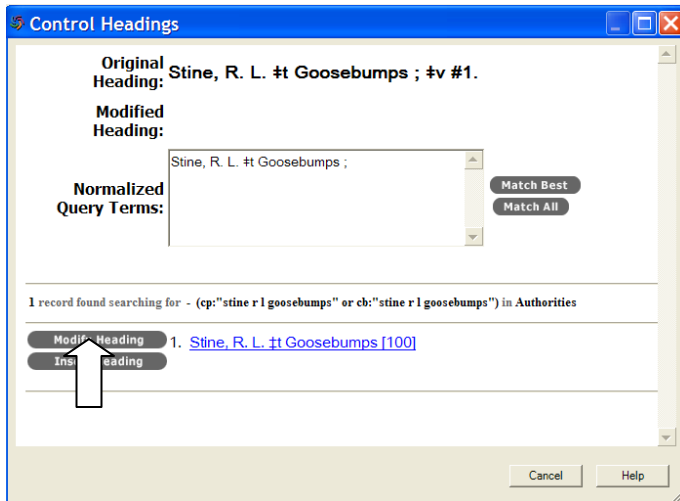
Control Headings

Original Heading: Stine, R. L. ‡t Goosebumps ; ‡v #1.

Modified Heading:

Normalized Query Terms: Stine, R. L. ‡t Goosebumps ;

Match Best

Match All

1 record found searching for - (cp:"stine r l goosebumps" or cb:"stine r l goosebumps") in Authorities

Modif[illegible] Heading

Ins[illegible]eading

1. Stine, R. L. ‡t Goosebumps [100]

Cancel

Help